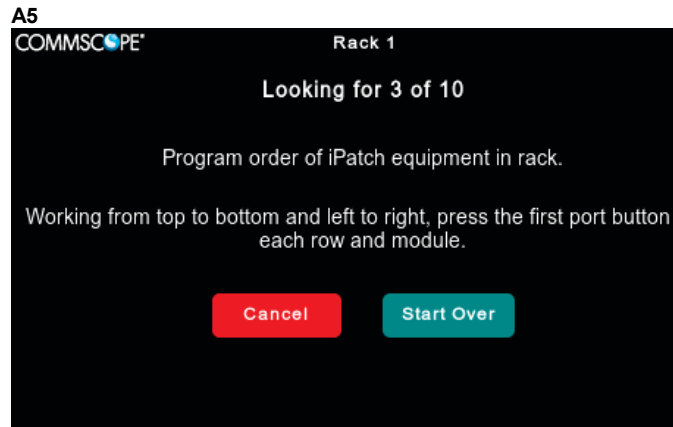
A5

COMMSCOPE®

Rack 1

Looking for 3 of 10

Program order of iPatch equipment in rack.

Working from top to bottom and left to right, press the first port button each row and module.

Cancel

Start Over